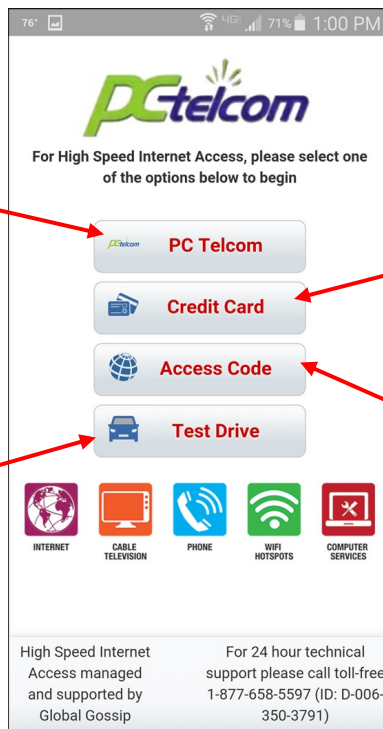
76° 4G 71% 1:00 PM

PCtelcom

For High Speed Internet Access, please select one of the options below to begin

PCtelcom PC Telcom

Credit Card

Access Code

Test Drive

INTERNET

CABLE TELEVISION

PHONE

WIFI HOTSPOTS

COMPUTER SERVICES

High Speed Internet Access managed and supported by Global Gossip

For 24 hour technical support please call toll-free 1-877-658-5597 (ID: D-006-350-3791)